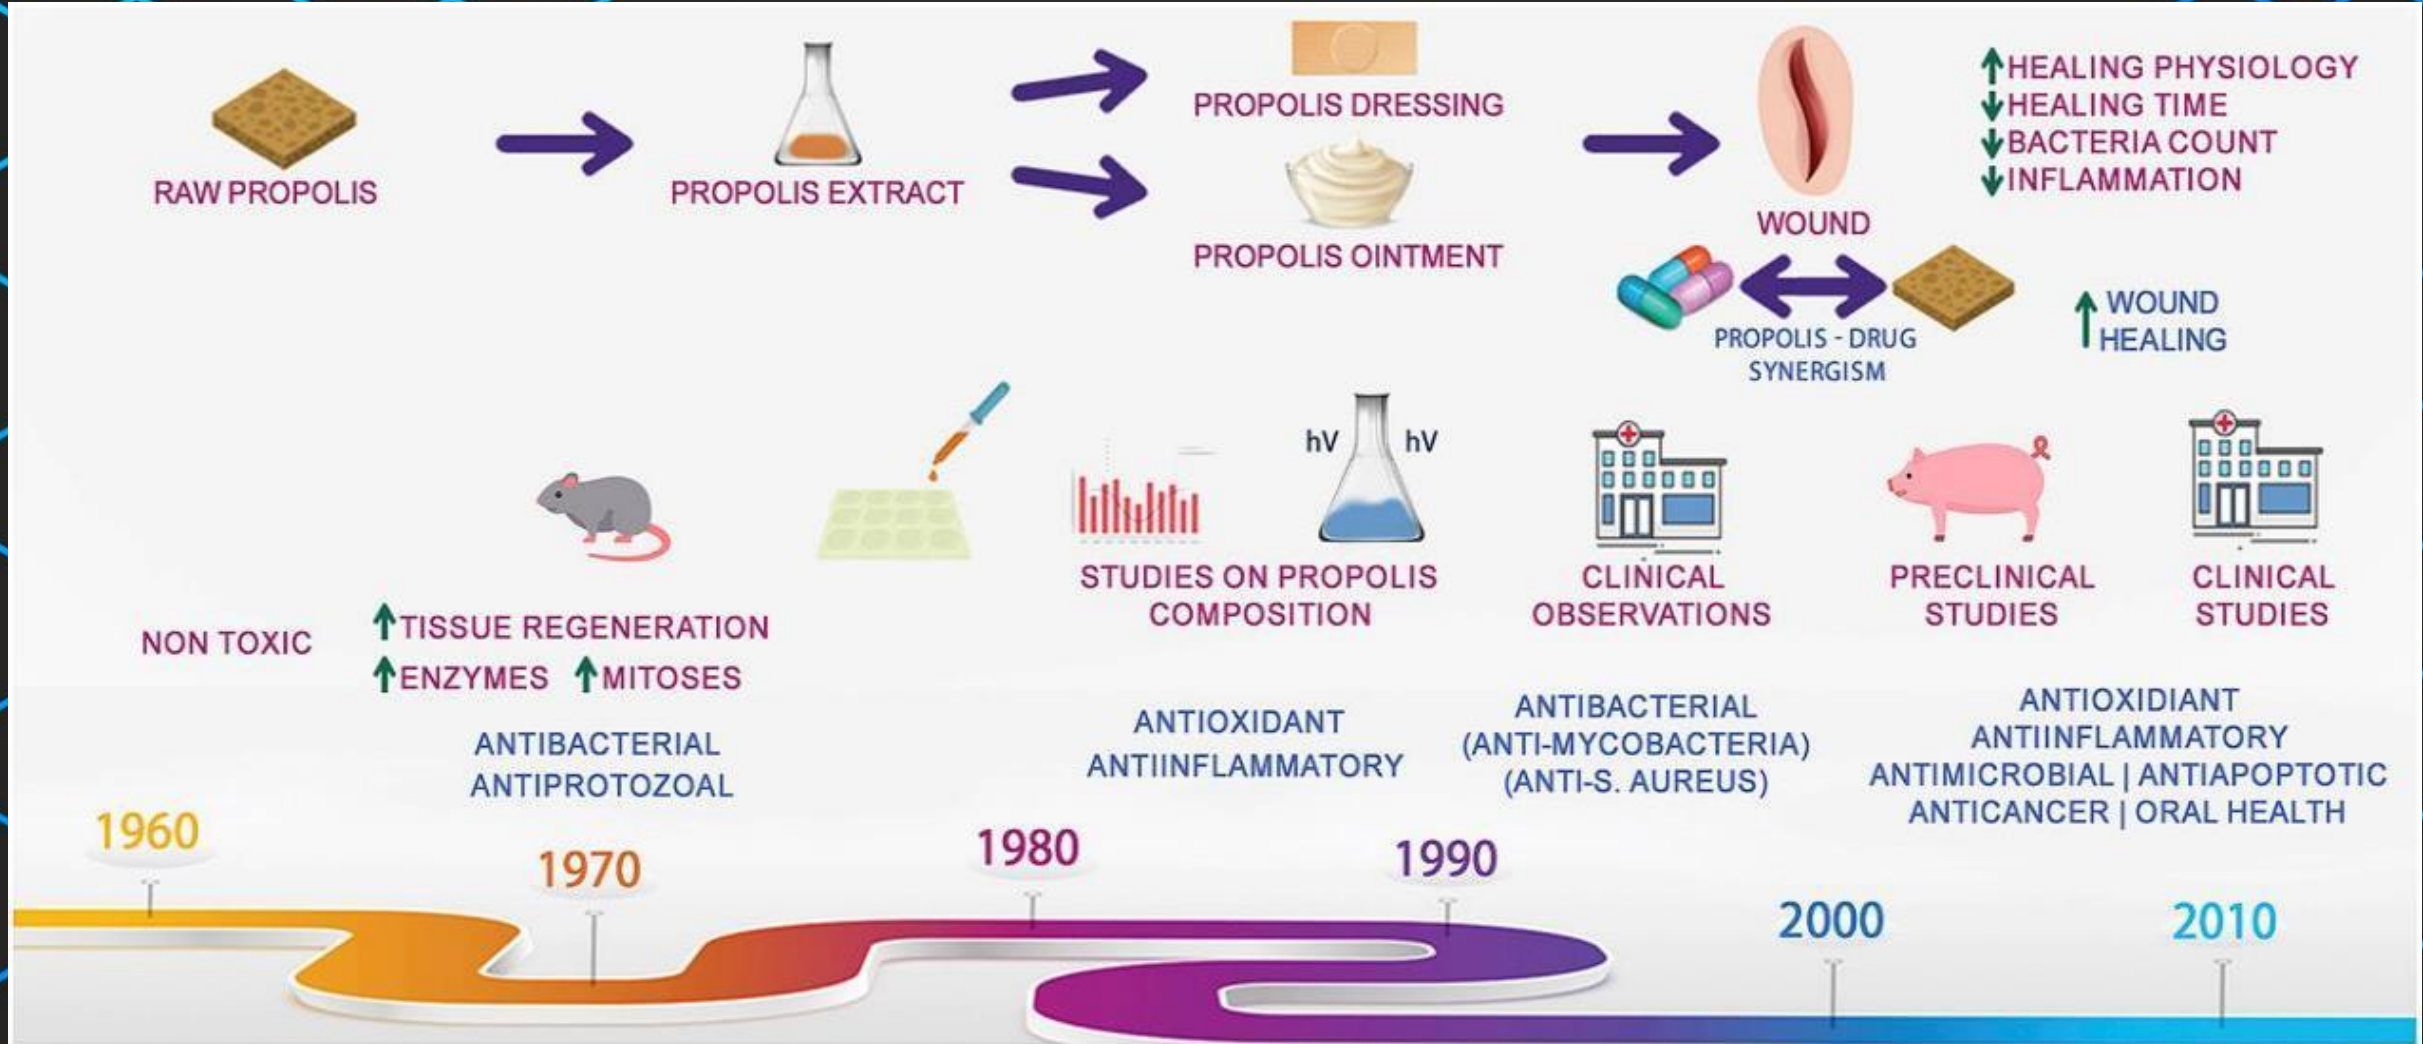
RAW PROPOLIS

PROPOLIS EXTRACT

PROPOLIS DRESSING

PROPOLIS OINTMENT

WOUND

↑HEALING PHYSIOLOGY
↓HEALING TIME
↓BACTERIA COUNT
↓INFLAMMATION

PROPOLIS - DRUG SYNERGISM

↑WOUND HEALING

hV hV

STUDIES ON PROPOLIS COMPOSITION

CLINICAL OBSERVATIONS

PRECLINICAL STUDIES

CLINICAL STUDIES

NON TOXIC

↑TISSUE REGENERATION
↑ENZYMES ↑MITOSES

ANTIBACTERIAL
ANTIPROTOZOAL

ANTIOXIDANT
ANTIINFLAMMATORY

ANTIBACTERIAL
(ANTI-MYCOBACTERIA)
(ANTI-S. AUREUS)

ANTIOXIDANT
ANTIINFLAMMATORY
ANTIMICROBIAL | ANTIAPOPTOTIC
ANTICANCER | ORAL HEALTH

1960

1970

1980

1990

2000

2010